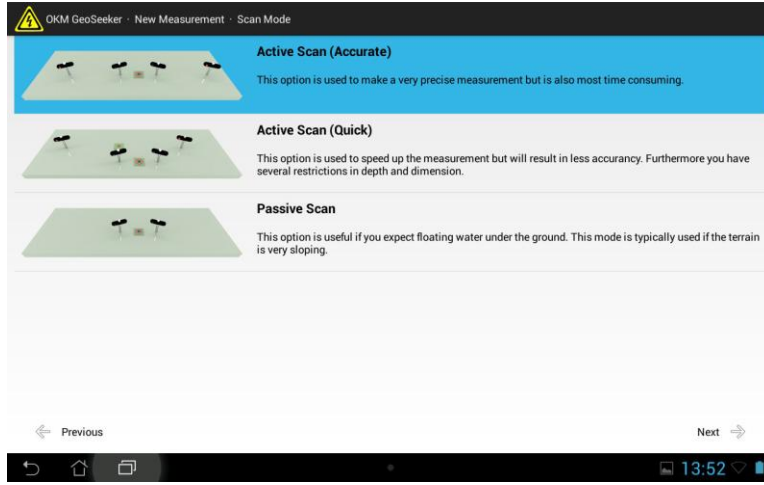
OKM GeoSeeker · New Measurement · Scan Mode

Active Scan (Accurate)

This option is used to make a very precise measurement but is also most time consuming.

Active Scan (Quick)

This option is used to speed up the measurement but will result in less accurancy. Furthermore you have several restrictions in depth and dimension.

Passive Scan

This option is useful if you expect floating water under the ground. This mode is typically used if the terrain is very sloping.

Previous

Next

13:52